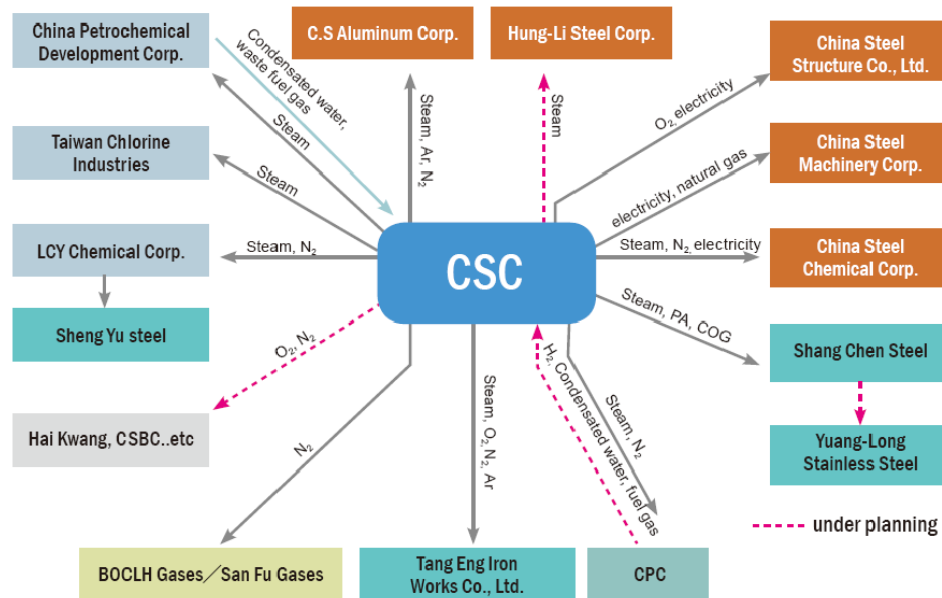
China Petrochemical Development Corp.

C.S Aluminum Corp.

Hung-Li Steel Corp.

China Steel Structure Co., Ltd.

Condensated water, waste fuel gas

Steam

Taiwan Chlorine Industries

Steam

Steam, Ar, $N_2$

Steam

$O_2$ electricity

China Steel Machinery Corp.

electricity, natural gas

LCY Chemical Corp.

Steam, $N_2$

CSC

Steam, $N_2$ electricity

China Steel Chemical Corp.

Sheng Yu steel

Steam, PA, COG

$O_2$, $N_2$

Shang Chen Steel

$H_2$, Condensated water, fuel gas

Steam, $N_2$

Hai Kwang, CSBC..etc

Steam, $O_2$, $N_2$, Ar

Yuang-Long Stainless Steel

$N_2$

under planning

BOCLH Gases／San Fu Gases

Tang Eng Iron Works Co., Ltd.

CPC